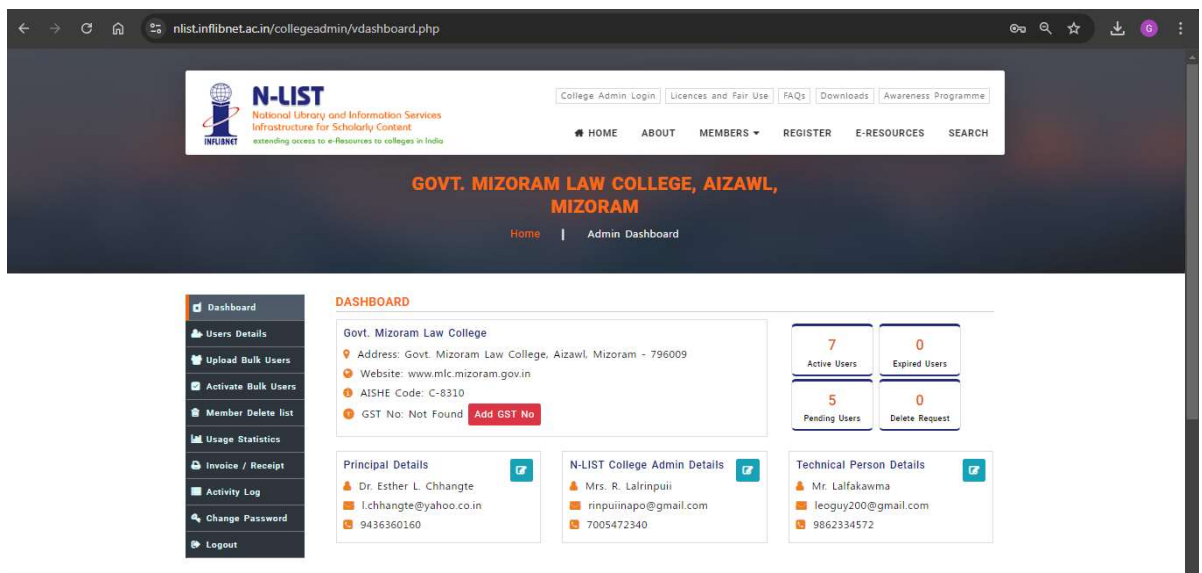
nlist.inflibnet.ac.in/collegeadmin/vdashboard.php

G

INFLIBNET

N-LIST
National Library and Information Services Infrastructure for Scholarly Content
extending access to e-Resources to colleges in India

College Admin Login | Licences and Fair Use | FAQs | Downloads | Awareness Programme

HOME ABOUT MEMBERS REGISTER E-RESOURCES SEARCH

GOVT. MIZORAM LAW COLLEGE, AIZAWL, MIZORAM

Home | Admin Dashboard

Dashboard
Users Details
Upload Bulk Users
Activate Bulk Users
Member Delete list
Usage Statistics
Invoice / Receipt
Activity Log
Change Password
Logout

DASHBOARD

Govt. Mizoram Law College
Address: Govt. Mizoram Law College, Aizawl, Mizoram - 796009
Website: www.mlc.mizoram.gov.in
AISHE Code: C-8310
GST No: Not Found Add GST No

| 7 Active Users | 0 Expired Users |
|---|---|
| 5 Pending Users | 0 Delete Request |

Principal Details
Dr. Esther L. Chhangte
l.chhangte@yahoo.co.in
9436360160

N-LIST College Admin Details
Mrs. R. Lalrinpuii
rinpuiinapo@gmail.com
7005472340

Technical Person Details
Mr. Lalfakawma
leoguy200@gmail.com
9862334572